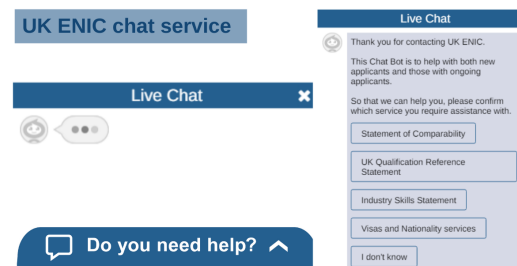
UK ENIC chat service

Live Chat

Do you need help?

Live Chat

Thank you for contacting UK ENIC.

This Chat Bot is to help with both new applicants and those with ongoing applicants.

So that we can help you, please confirm which service you require assistance with.

Statement of Comparability

UK Qualification Reference Statement

Industry Skills Statement

Visas and Nationality services

I don't know